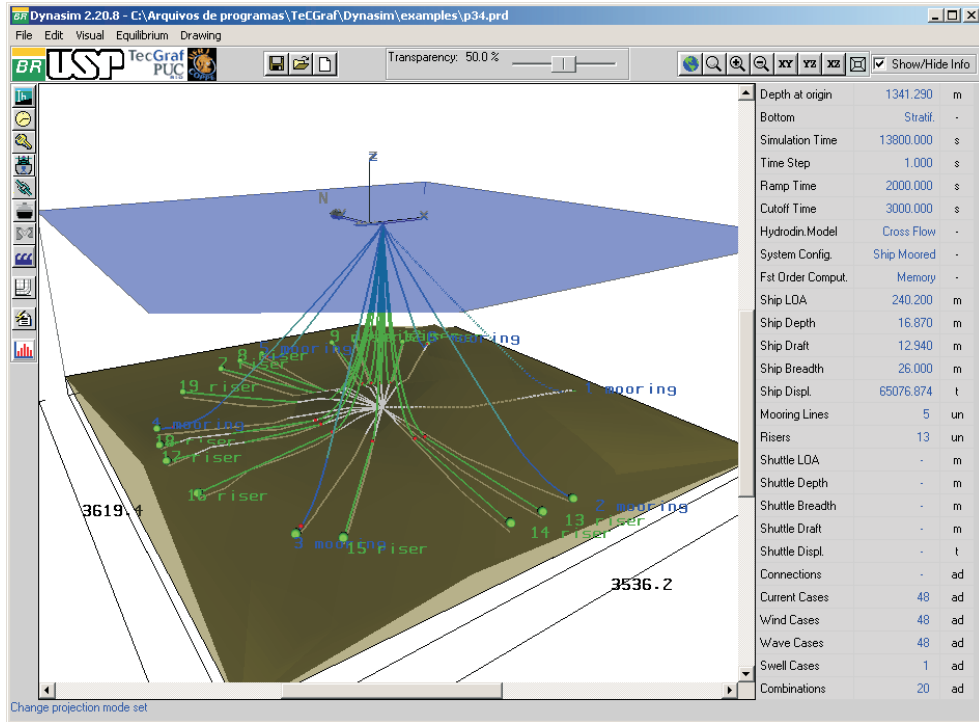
Dynasim 2.20.8 - C:\Arquivos de programas\TeCGraf\Dynasim\examples\p34.prd

File Edit Visual Equilibrium Drawing

BR USP TecGraf PUC COPPE

Transparency: 50.0 %

XY YZ XZ Show/Hide Info

Z
N
X

9 riser
1 mooring
8 riser
7 riser
19 riser
mooring
1 mooring
4 mooring
10 riser
12 riser
16 riser
3619.4
2 mooring
13 riser
14 riser
3 mooring
15 riser
3536.2

| | | |
|---|---|---|
| Depth at origin | 1341.290 | m |
| Bottom | Stratif. | - |
| Simulation Time | 13800.000 | s |
| Time Step | 1.000 | s |
| Ramp Time | 2000.000 | s |
| Cutoff Time | 3000.000 | s |
| Hydrodin.Model | Cross Flow | - |
| System Config. | Ship Moored | - |
| Fst Order Comput. | Memory | - |
| Ship LOA | 240.200 | m |
| Ship Depth | 16.870 | m |
| Ship Draft | 12.940 | m |
| Ship Breadth | 26.000 | m |
| Ship Displ. | 65076.874 | t |
| Mooring Lines | 5 | un |
| Risers | 13 | un |
| Shuttle LOA | - | m |
| Shuttle Depth | - | m |
| Shuttle Breadth | - | m |
| Shuttle Draft | - | m |
| Shuttle Displ. | - | t |
| Connections | - | ad |
| Current Cases | 48 | ad |
| Wind Cases | 48 | ad |
| Wave Cases | 48 | ad |
| Swell Cases | 1 | ad |
| Combinations | 20 | ad |

Change projection mode set